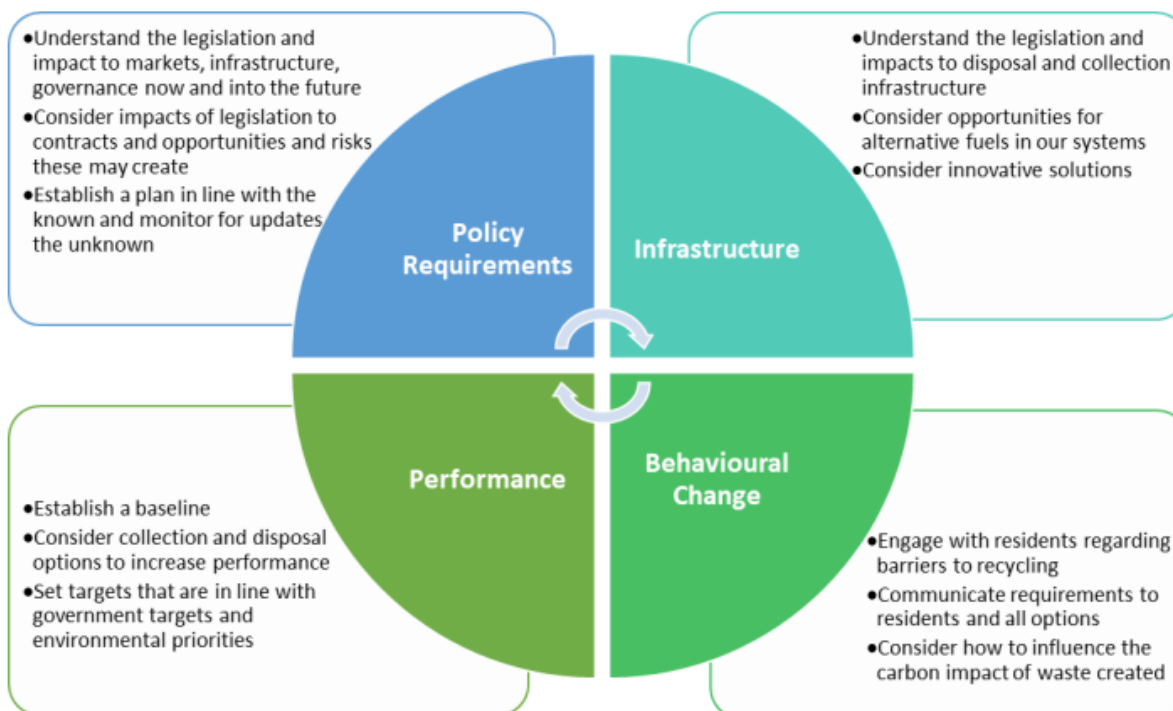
•Understand the legislation and impact to markets, infrastructure, governance now and into the future
•Consider impacts of legislation to contracts and opportunities and risks these may create
•Establish a plan in line with the known and monitor for updates the unknown

•Understand the legislation and impacts to disposal and collection infrastructure
•Consider opportunities for alternative fuels in our systems
•Consider innovative solutions

Policy Requirements

Infrastructure

Performance

Behavioural Change

•Establish a baseline
•Consider collection and disposal options to increase performance
•Set targets that are in line with government targets and environmental priorities

•Engage with residents regarding barriers to recycling
•Communicate requirements to residents and all options
•Consider how to influence the carbon impact of waste created